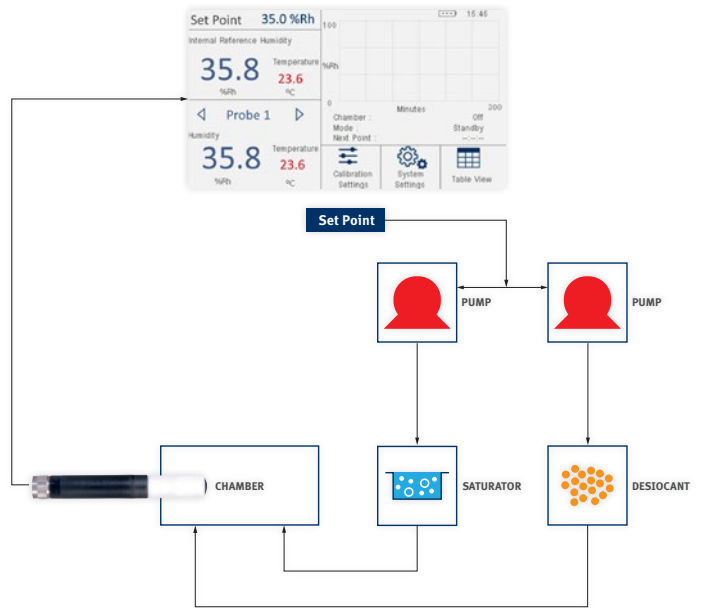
Set Point 35.0 %Rh

15:45

Internal Reference Humidity

35.8

%Rh

Temperature

23.6

°C

Probe 1

Humidity

35.8

%Rh

Temperature

23.6

°C

100

%Rh

0

Minutes

200

Chamber :

Off

Mode :

Standby

Next Point :

--:--:--

Calibration Settings

System Settings

Table View

Set Point

PUMP

PUMP

CHAMBER

SATURATOR

DESIOCANT